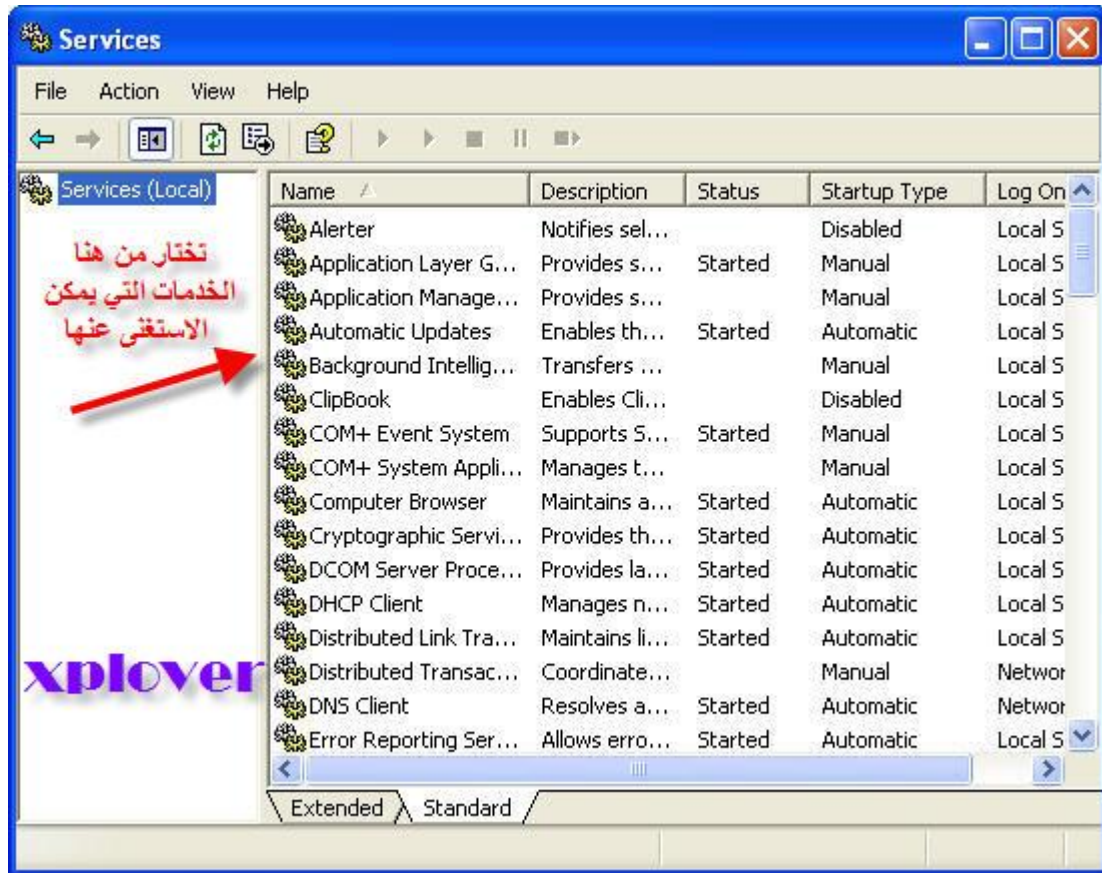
Services

File Action View Help

Services (Local)

تختار من هنا الخدمات التي يمكن الاستغنى عنها

xplover

| Name | Description | Status | Startup Type | Log On |
|---|---|---|---|---|
| Alerter | Notifies sel... | | Disabled | Local S |
| Application Layer G... | Provides s... | Started | Manual | Local S |
| Application Manage... | Provides s... | | Manual | Local S |
| Automatic Updates | Enables th... | Started | Automatic | Local S |
| Background Intellig... | Transfers ... | | Manual | Local S |
| ClipBook | Enables Cli... | | Disabled | Local S |
| COM+ Event System | Supports S... | Started | Manual | Local S |
| COM+ System Appli... | Manages t... | | Manual | Local S |
| Computer Browser | Maintains a... | Started | Automatic | Local S |
| Cryptographic Servi... | Provides th... | Started | Automatic | Local S |
| DCOM Server Proce... | Provides la... | Started | Automatic | Local S |
| DHCP Client | Manages n... | Started | Automatic | Local S |
| Distributed Link Tra... | Maintains li... | Started | Automatic | Local S |
| Distributed Transac... | Coordinate... | | Manual | Networ |
| DNS Client | Resolves a... | Started | Automatic | Networ |
| Error Reporting Ser... | Allows erro... | Started | Automatic | Local S |

Extended Standard